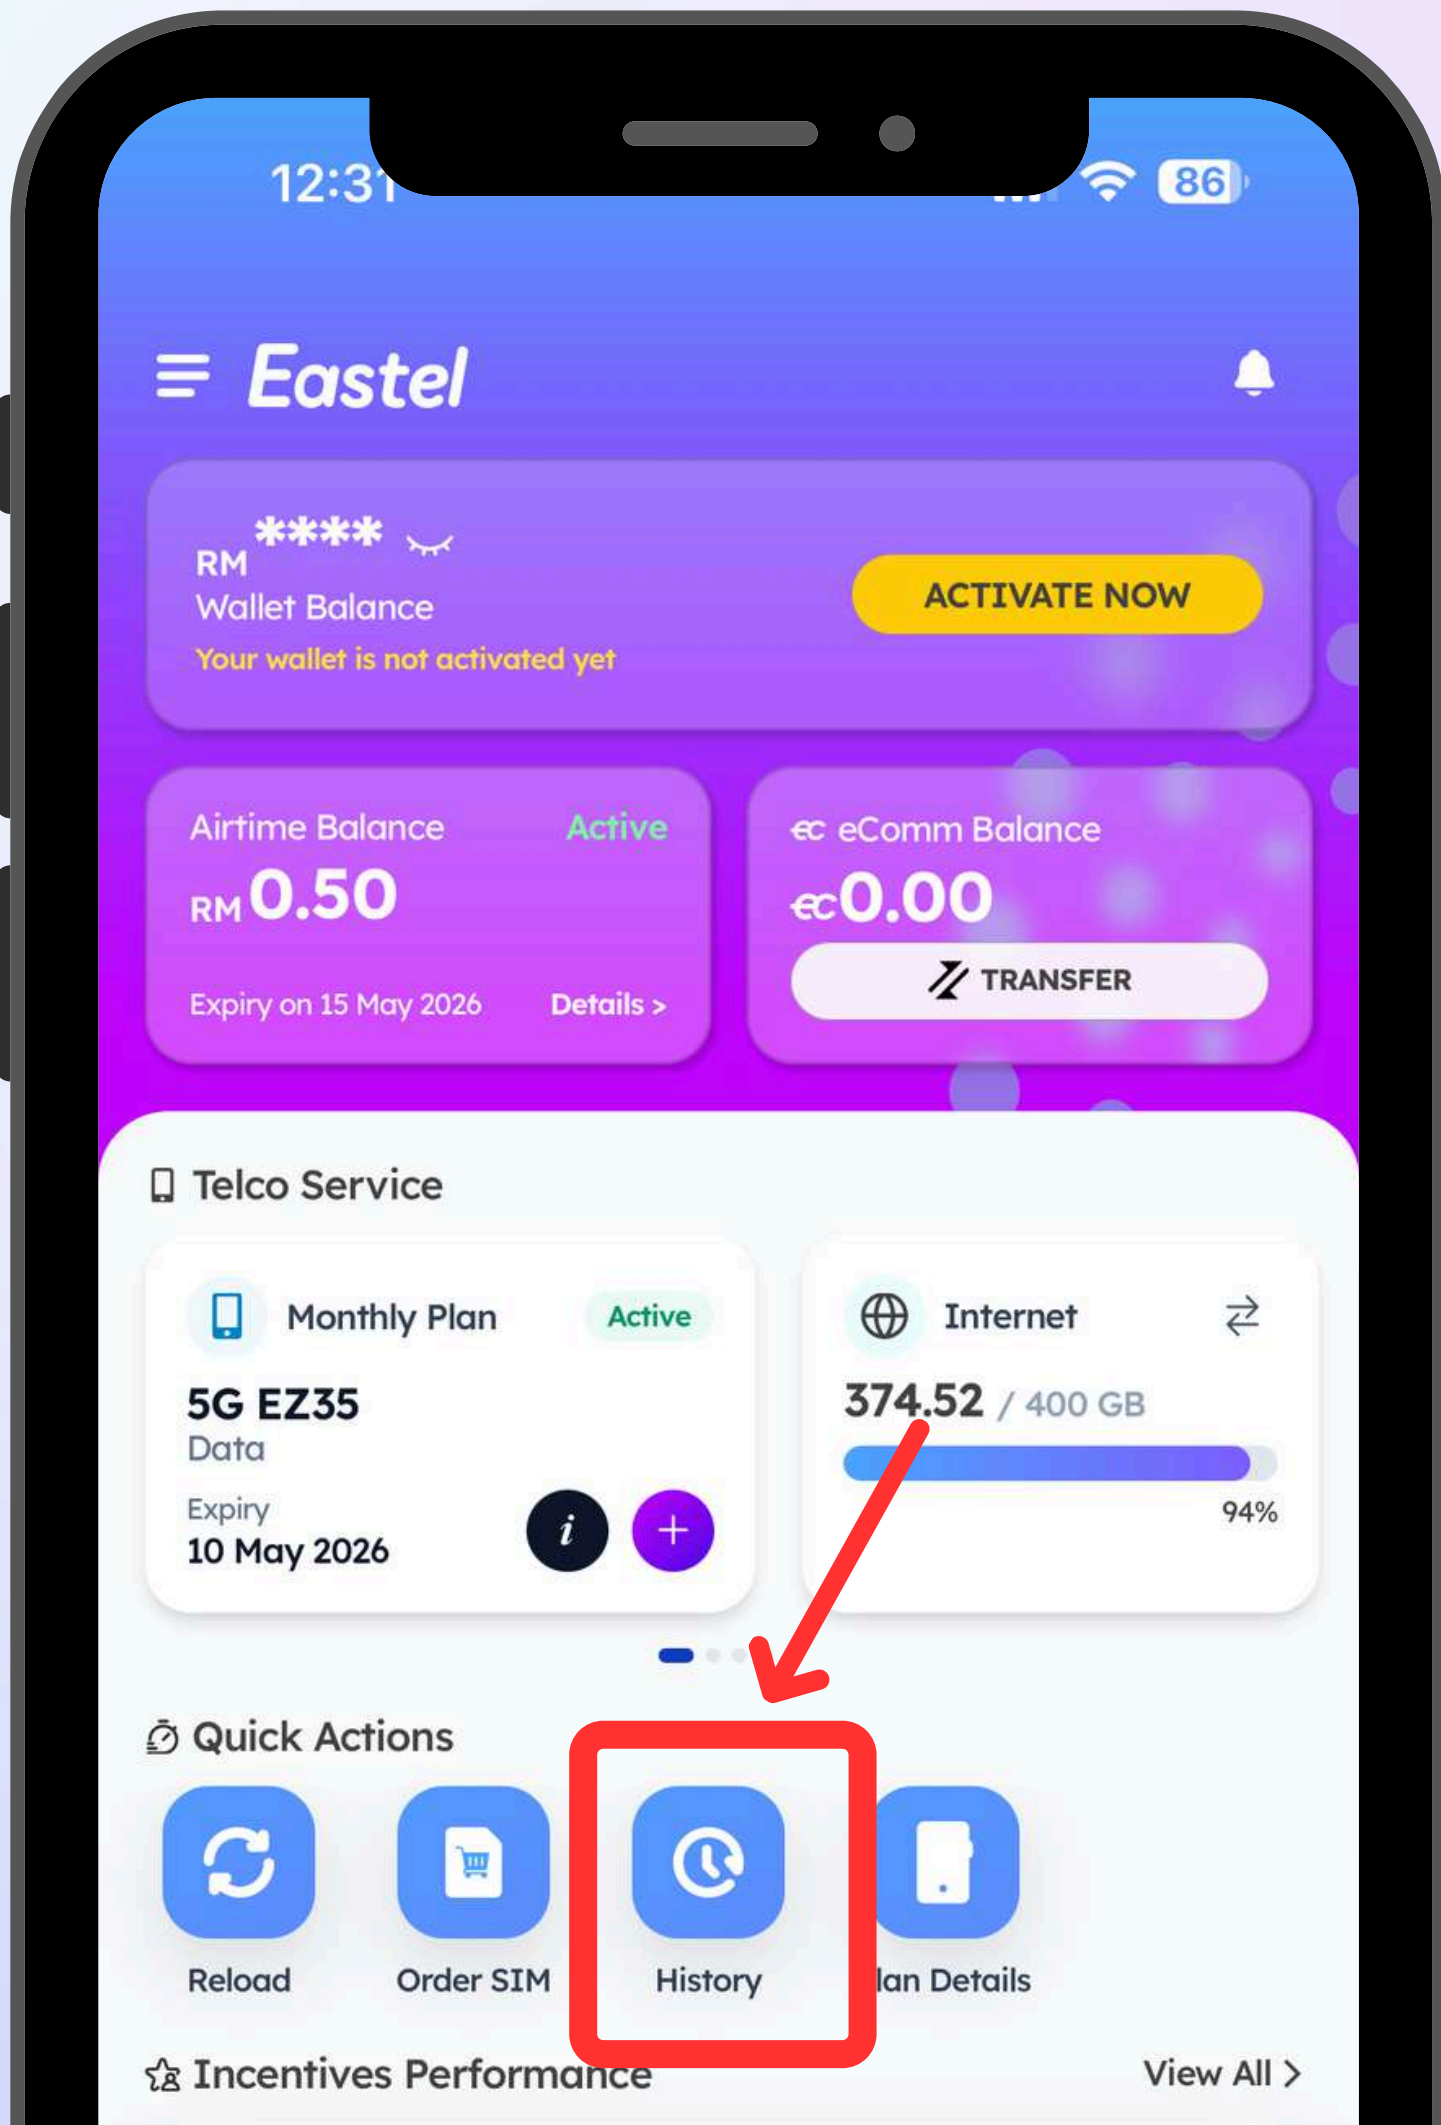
12:31

86

Eastel

RM ****
Wallet Balance
Your wallet is not activated yet

ACTIVATE NOW

Airtime Balance Active
RM 0.50
Expiry on 15 May 2026 Details >

eComm Balance
€c0.00
TRANSFER

Telco Service

Monthly Plan Active
5G EZ35
Data
Expiry
10 May 2026

Internet
374.52 / 400 GB
94%

Quick Actions

Reload
Order SIM
History
lan Details

Incentives Performance
View All